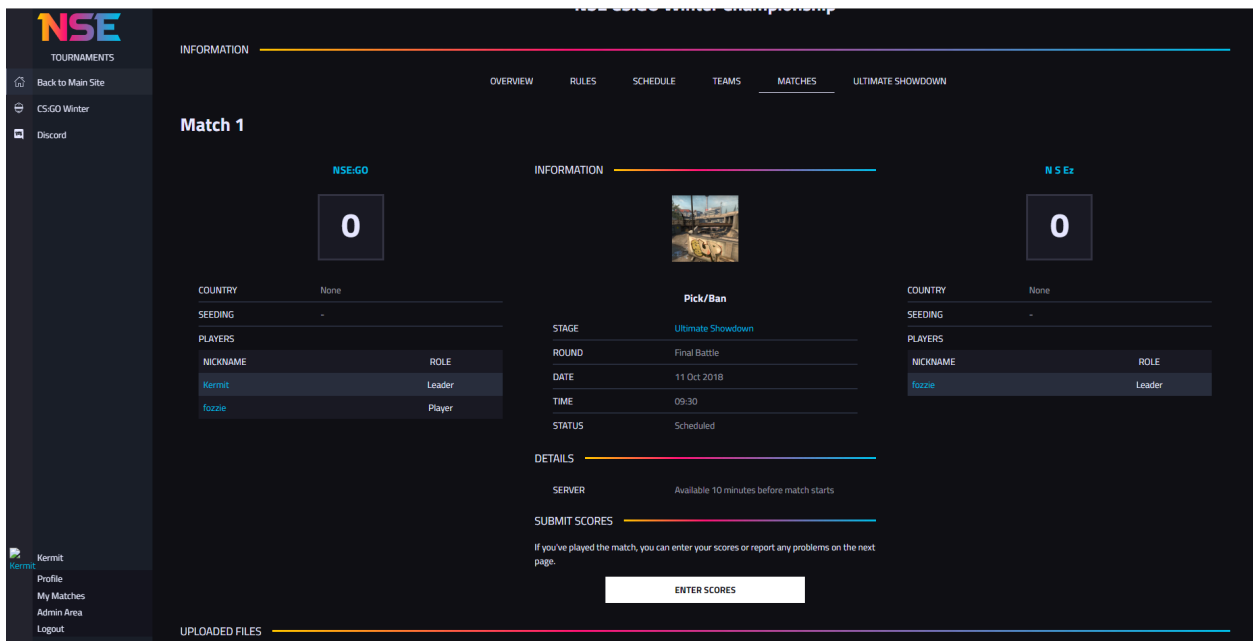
NSE
TOURNAMENTS

Back to Main Site
CS:GO Winter
Discord

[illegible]

INFORMATION

OVERVIEW RULES SCHEDULE TEAMS MATCHES ULTIMATE SHOWDOWN

Match 1

NSE:GO

0

| COUNTRY | None |
|---|---|
| SEEDING | - |
| PLAYERS | |

| NICKNAME | ROLE |
|---|---|
| Kermit | Leader |
| fozzie | Player |

INFORMATION

Pick/Ban

| STAGE | Ultimate Showdown |
|---|---|
| ROUND | Final Battle |
| DATE | 11 Oct 2018 |
| TIME | 09:30 |
| STATUS | Scheduled |

DETAILS

| SERVER | Available 10 minutes before match starts |
|---|---|

SUBMIT SCORES

If you've played the match, you can enter your scores or report any problems on the next page.

ENTER SCORES

N S Ez

0

| COUNTRY | None |
|---|---|
| SEEDING | - |
| PLAYERS | |

| NICKNAME | ROLE |
|---|---|
| fozzie | Leader |

Kermit
Kermit
Profile
My Matches
Admin Area
Logout

UPLOADED FILES